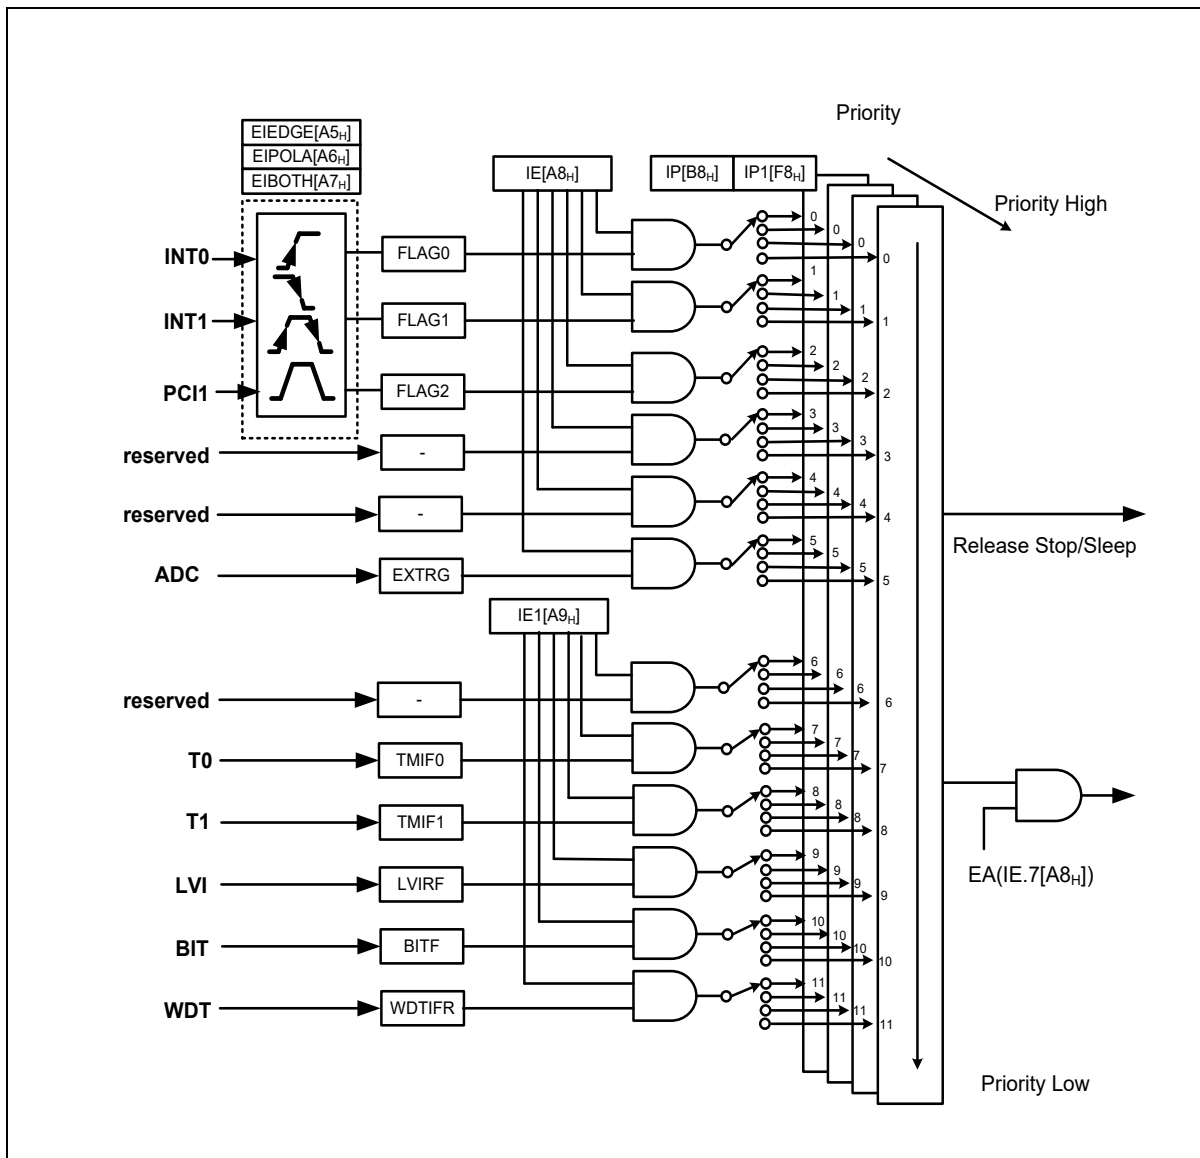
Priority

EIEDGE[A5$_H$]
EIPOLA[A6$_H$]
EIBOTH[A7$_H$]

IE[A8$_H$]

IP[B8$_H$] IP1[F8$_H$]

Priority High

INT0
INT1
PCI1
reserved
reserved
ADC

FLAG0
FLAG1
FLAG2
-
-
EXTRG

0 0 0 0
1 1 1 1
2 2 2 2
3 3 3 3
4 4 4 4
5 5 5 5

Release Stop/Sleep

IE1[A9$_H$]

reserved
T0
T1
LVI
BIT
WDT

-
TMIF0
TMIF1
LVIRF
BITF
WDTIFR

6 6 6 6
7 7 7 7
8 8 8 8
9 9 9 9
10 10 10 10
11 11 11 11

EA(IE.7[A8$_H$])

Priority Low